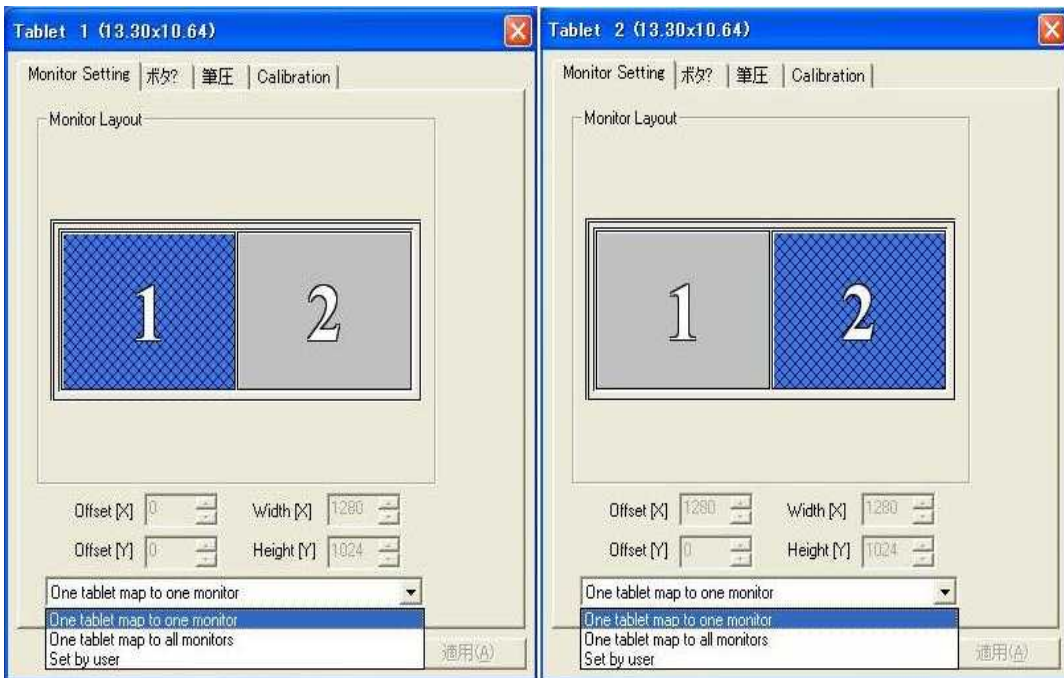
Tablet 1 (13.30x10.64)

Monitor Setting | ボタ? | 筆圧 | Calibration

Monitor Layout

1

2

Offset [X] 0
Width [X] 1280
Offset [Y] 0
Height [Y] 1024

One tablet map to one monitor

One tablet map to one monitor
One tablet map to all monitors
Set by user

適用(A)

Tablet 2 (13.30x10.64)

Monitor Setting | ボタ? | 筆圧 | Calibration

Monitor Layout

1

2

Offset [X] 1280
Width [X] 1280
Offset [Y] 0
Height [Y] 1024

One tablet map to one monitor

One tablet map to one monitor
One tablet map to all monitors
Set by user

適用(A)